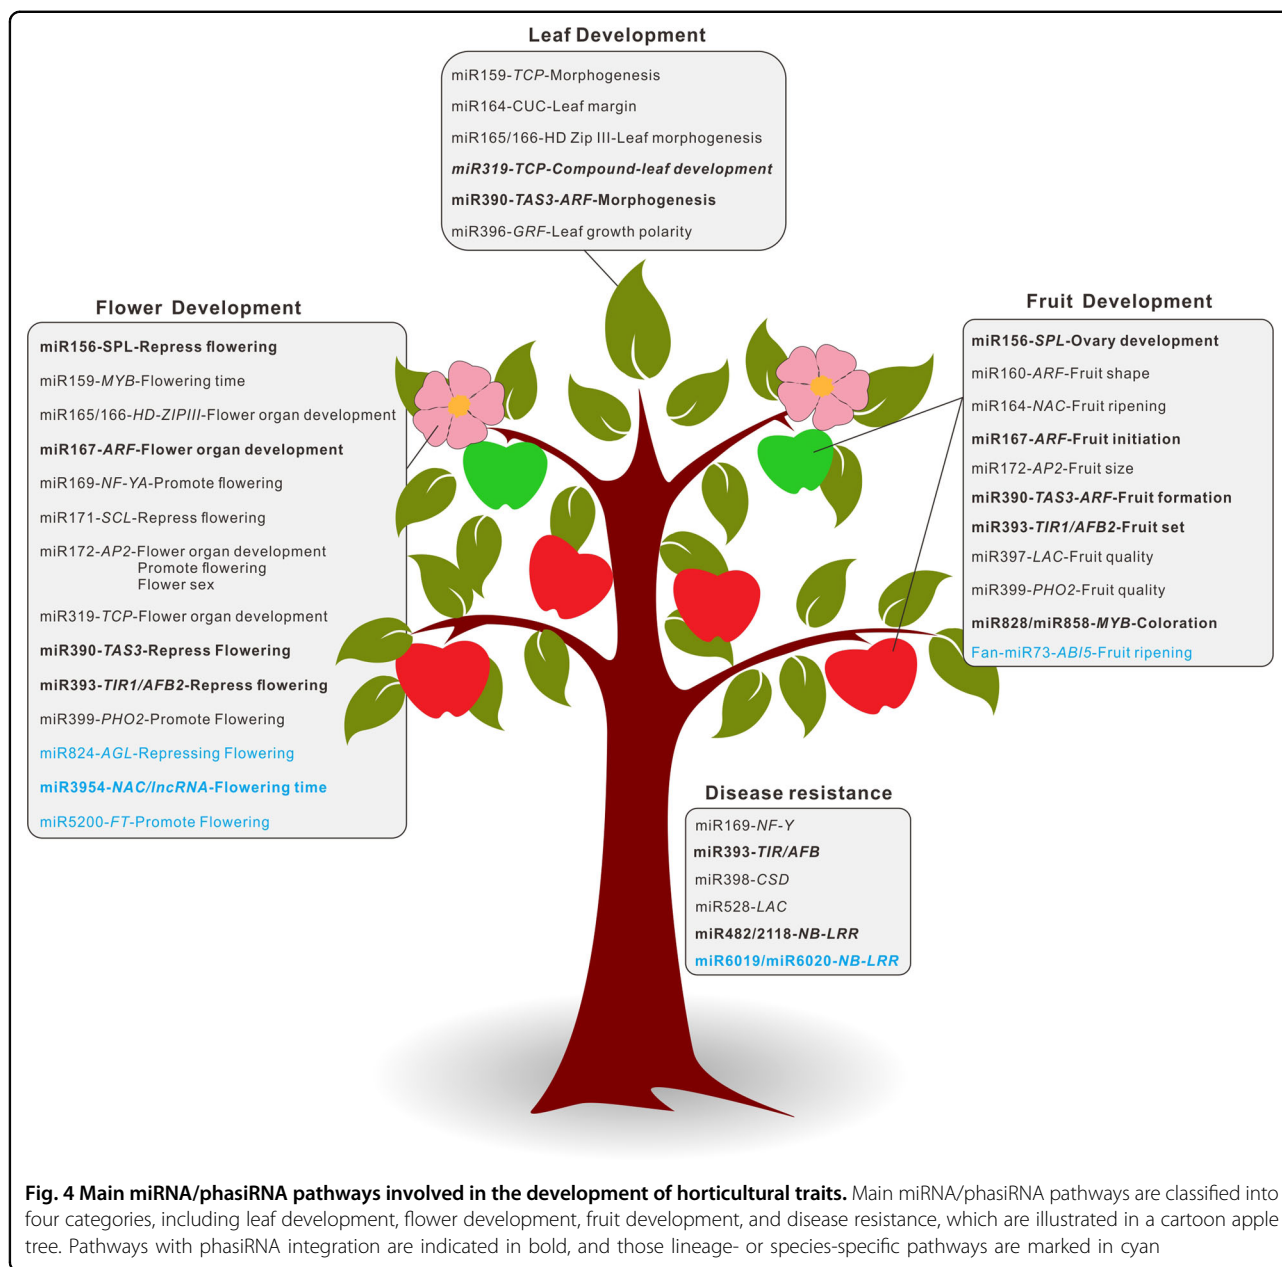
Leaf Development

miR159-TCP-Morphogenesis
miR164-CUC-Leaf margin
miR165/166-HD Zip III-Leaf morphogenesis
miR319-TCP-Compound-leaf development
miR390-TAS3-ARF-Morphogenesis
miR396-GRF-Leaf growth polarity

Flower Development

miR156-SPL-Repress flowering
miR159-MYB-Flowering time
miR165/166-HD-ZIPIII-Flower organ development
miR167-ARF-Flower organ development
miR169-NF-YA-Promote flowering
miR171-SCL-Repress flowering
miR172-AP2-Flower organ development
Promote flowering
Flower sex
miR319-TCP-Flower organ development
miR390-TAS3-Repress Flowering
miR393-TIR1/AFB2-Repress flowering
miR399-PHO2-Promote Flowering
miR824-AGL-Repressing Flowering
miR3954-NAC/lncRNA-Flowering time
miR5200-FT-Promote Flowering

Fruit Development

miR156-SPL-Ovary development
miR160-ARF-Fruit shape
miR164-NAC-Fruit ripening
miR167-ARF-Fruit initiation
miR172-AP2-Fruit size
miR390-TAS3-ARF-Fruit formation
miR393-TIR1/AFB2-Fruit set
miR397-LAC-Fruit quality
miR399-PHO2-Fruit quality
miR828/miR858-MYB-Coloration
Fan-miR73-ABI5-Fruit ripening

Disease resistance

miR169-NF-Y
miR393-TIR/AFB
miR398-CSD
miR528-LAC
miR482/2118-NB-LRR
miR6019/miR6020-NB-LRR

Fig. 4 Main miRNA/phasiRNA pathways involved in the development of horticultural traits. Main miRNA/phasiRNA pathways are classified into four categories, including leaf development, flower development, fruit development, and disease resistance, which are illustrated in a cartoon apple tree. Pathways with phasiRNA integration are indicated in bold, and those lineage- or species-specific pathways are marked in cyan